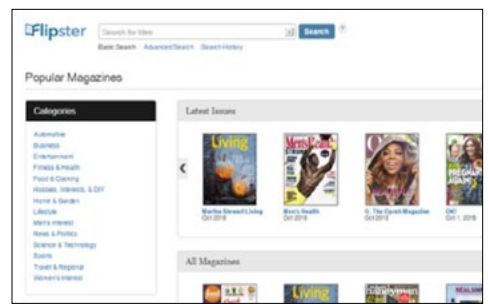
Flipster

Search for titles

Search

Basic Search Advanced Search Search History

Popular Magazines

Categories

Automotive
Business
Entertainment
Fitness & Health
Food & Cooking
Hobbies, Interests, & DIY
Home & Garden
Lifestyle
Men's Interest
News & Politics
Science & Technology
Sports
Travel & Regional
Women's Interest

Latest Issues

Living

Men'sHealth

O

Martha Stewart Living
Oct 2018

Men's Health
Oct 2018

O, The Oprah Magazine
Oct 2018

OK!
Oct 1, 2018

All Magazines

Living